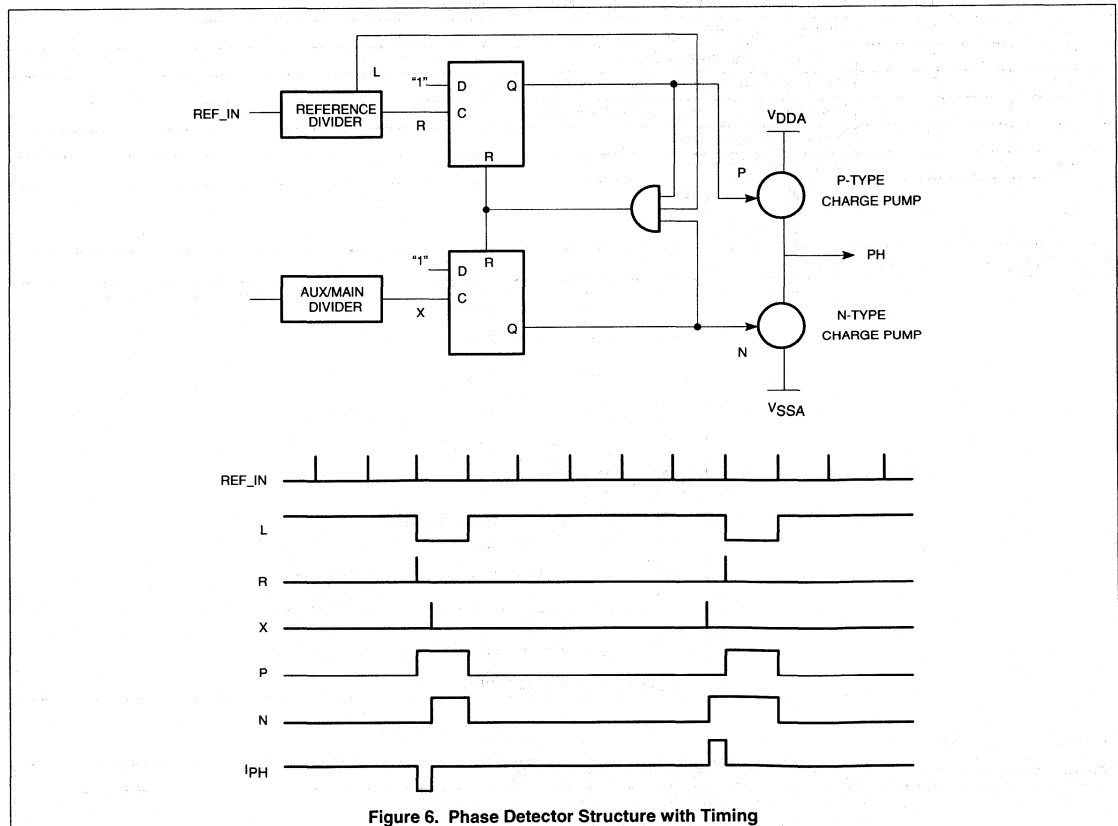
L
"1"
D
Q
REF_IN
REFERENCE DIVIDER
C
R
R
$V_{DDA}$
P
P-TYPE CHARGE PUMP
"1"
R
D
PH
AUX/MAIN DIVIDER
C
X
Q
N-TYPE CHARGE PUMP
N
$V_{SSA}$

REF_IN
L
R
X
P
N
$I_{PH}$

Figure 6. Phase Detector Structure with Timing